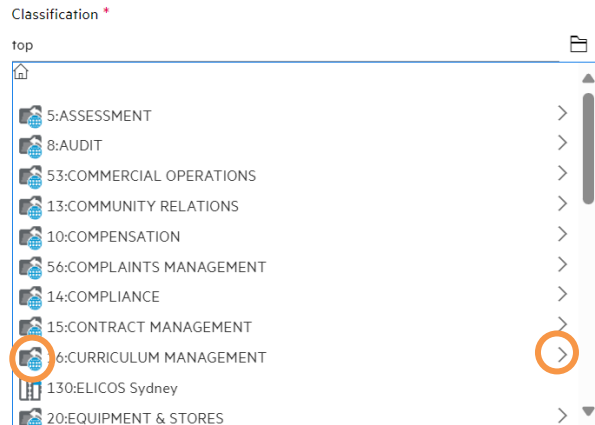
Classification *

top

5:ASSESSMENT

8:AUDIT

53:COMMERCIAL OPERATIONS

13:COMMUNITY RELATIONS

10:COMPENSATION

56:COMPLAINTS MANAGEMENT

14:COMPLIANCE

15:CONTRACT MANAGEMENT

16:CURRICULUM MANAGEMENT

130:ELICOS Sydney

20:EQUIPMENT & STORES